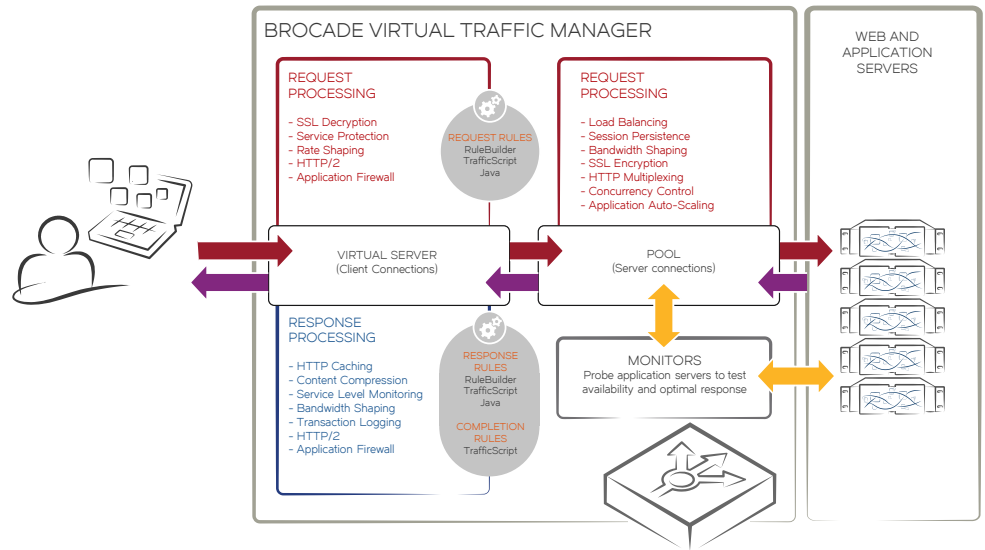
BROCADE VIRTUAL TRAFFIC MANAGER

WEB AND APPLICATION SERVERS

REQUEST PROCESSING

- SSL Decryption
- Service Protection
- Rate Shaping
- HTTP/2
- Application Firewall

REQUEST RULES
RuleBuilder
TrafficScript
Java

REQUEST PROCESSING

- Load Balancing
- Session Persistence
- Bandwidth Shaping
- SSL Encryption
- HTTP Multiplexing
- Concurrency Control
- Application Auto-Scaling

VIRTUAL SERVER
(Client Connections)

POOL
(Server connections)

RESPONSE PROCESSING

- HTTP Caching
- Content Compression
- Service Level Monitoring
- Bandwidth Shaping
- Transaction Logging
- HTTP/2
- Application Firewall

RESPONSE RULES
RuleBuilder
TrafficScript
Java

COMPLETION RULES
TrafficScript

MONITORS
Probe application servers to test availability and optimal response